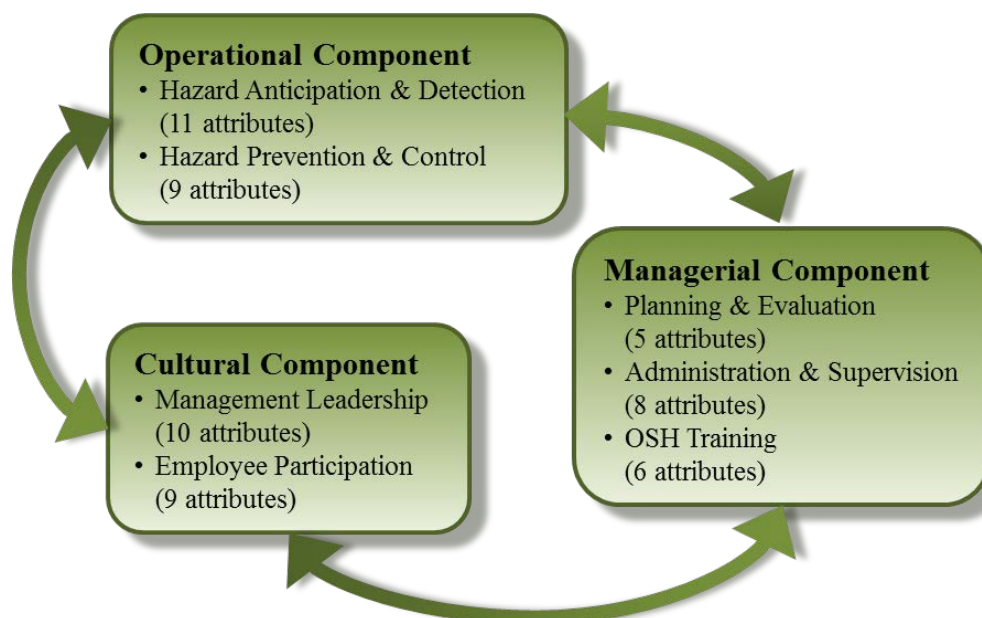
Operational Component
• Hazard Anticipation & Detection (11 attributes)
• Hazard Prevention & Control (9 attributes)

Managerial Component
• Planning & Evaluation (5 attributes)
• Administration & Supervision (8 attributes)
• OSH Training (6 attributes)

Cultural Component
• Management Leadership (10 attributes)
• Employee Participation (9 attributes)